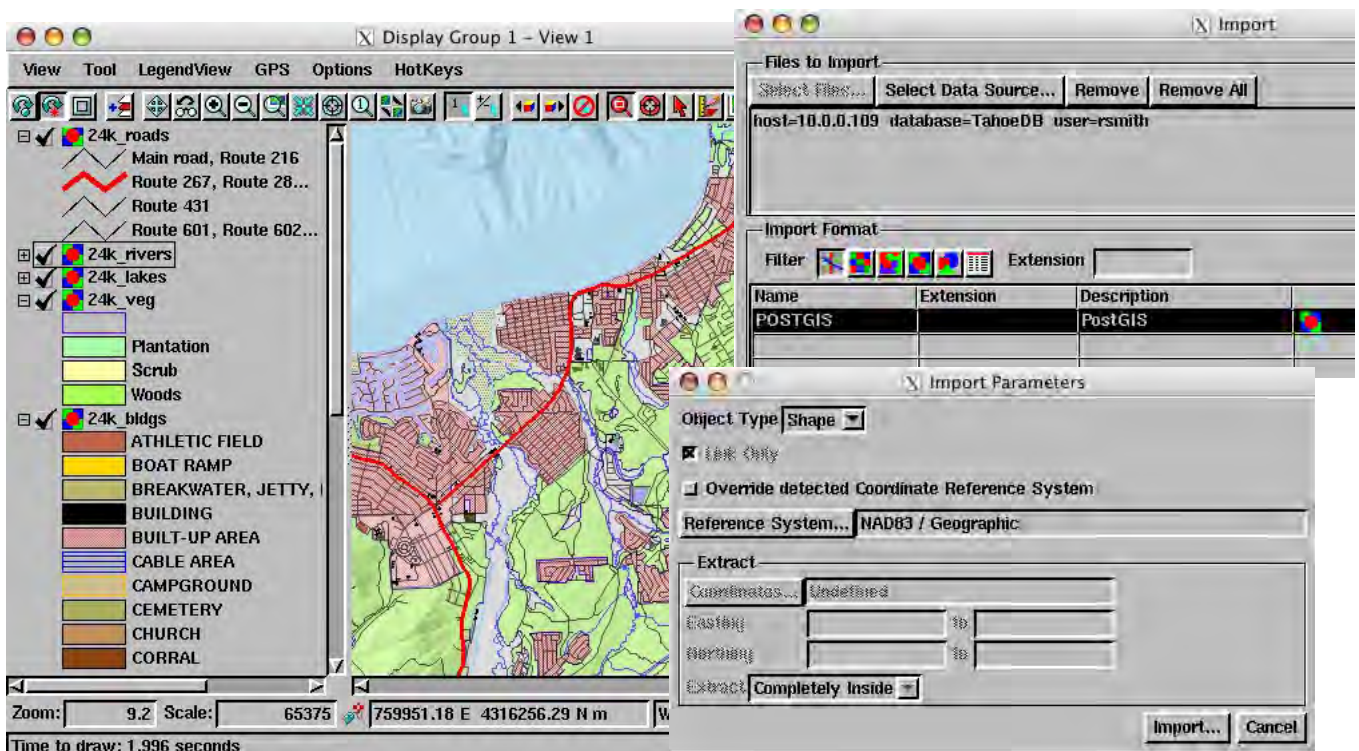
Display Group 1 – View 1

View Tool LegendView GPS Options HotKeys

24k_roads
Main road, Route 216
Route 267, Route 28...
Route 431
Route 601, Route 602...
24k_rivers
24k_lakes
24k_veg
Plantation
Scrub
Woods
24k_bldgs
ATHLETIC FIELD
BOAT RAMP
BREAKWATER, JETTY, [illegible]
BUILDING
BUILT-UP AREA
CABLE AREA
CAMPGROUND
CEMETERY
CHURCH
CORRAL

Zoom: 9.2 Scale: 65375 759951.18 E 4316256.29 N m

Time to draw: 1.996 seconds

Import

Files to Import
Select Files... Select Data Source... Remove Remove All
host=10.0.0.109 database=TahoeDB user=rsmith

Import Format
Filter Extension

| Name | Extension | Description |
|---|---|---|
| POSTGIS | | PostGIS |

Import Parameters

Object Type Shape
Link Only
Override detected Coordinate Reference System
Reference System... NAD83 / Geographic

Extract
Coordinates... Undefined
Easting to
Northing to
Extract Completely Inside

Import... Cancel